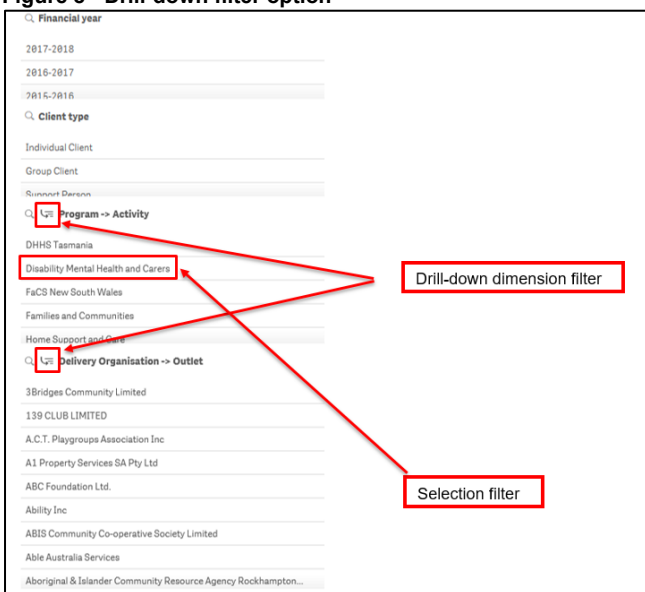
Figure 6 - Drill-down filter option

Financial year

2017-2018

2016-2017

2015-2016

Client type

Individual Client

Group Client

Support Person

Program -> Activity

DHHS Tasmania

Disability Mental Health and Carers

FaCS New South Wales

Families and Communities

Home Support and Care

Delivery Organisation -> Outlet

3Bridges Community Limited

139 CLUB LIMITED

A.C.T. Playgroups Association Inc

A1 Property Services SA Pty Ltd

ABC Foundation Ltd.

Ability Inc

ABIS Community Co-operative Society Limited

Able Australia Services

Aboriginal & Islander Community Resource Agency Rockhampton...

Drill-down dimension filter

Selection filter